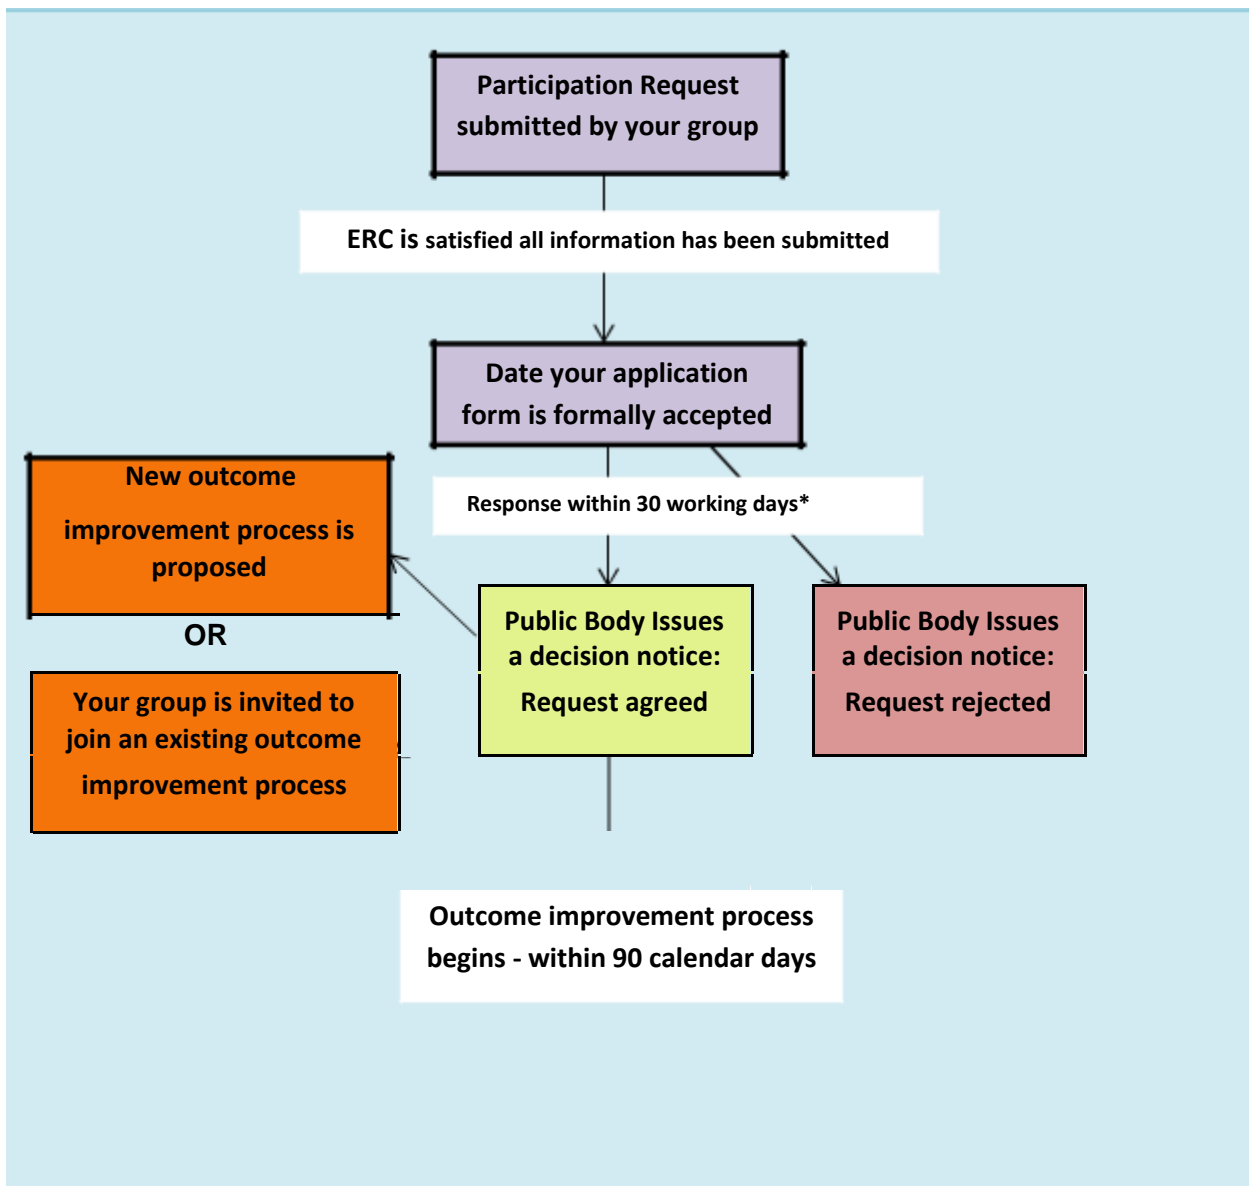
Participation Request submitted by your group

ERC is satisfied all information has been submitted

Date your application form is formally accepted

Response within 30 working days*

New outcome improvement process is proposed

OR

Your group is invited to join an existing outcome improvement process

Public Body Issues a decision notice: Request agreed

Public Body Issues a decision notice: Request rejected

Outcome improvement process begins - within 90 calendar days